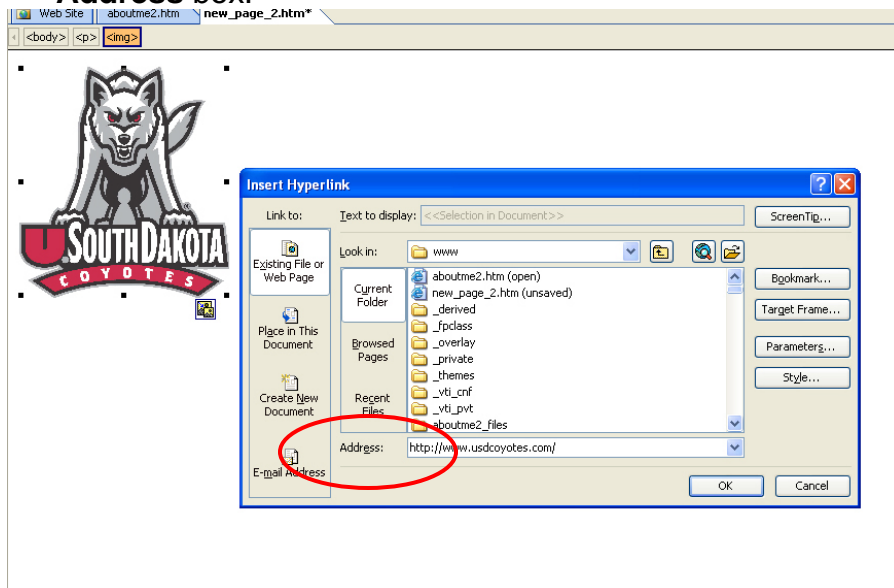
Web Site | aboutme2.htm | new_page_2.htm*

<body> <p> <img>

U. SOUTH DAKOTA
COYOTES

Insert Hyperlink

Link to:

Text to display: <<Selection in Document>>

ScreenTip...

Existing File or Web Page

Look in: www

Current Folder

aboutme2.htm (open)
new_page_2.htm (unsaved)
_derived
_fpclass
_overlay
_private
_themes
_vti_cnf
_vti_pvt
aboutme2_files

Bookmark...

Target Frame...

Parameters...

Style...

Place in This Document

Browsed Pages

Create New Document

Recent Files

Address: http://www.usdcoyotes.com/

E-mail Address

OK

Cancel